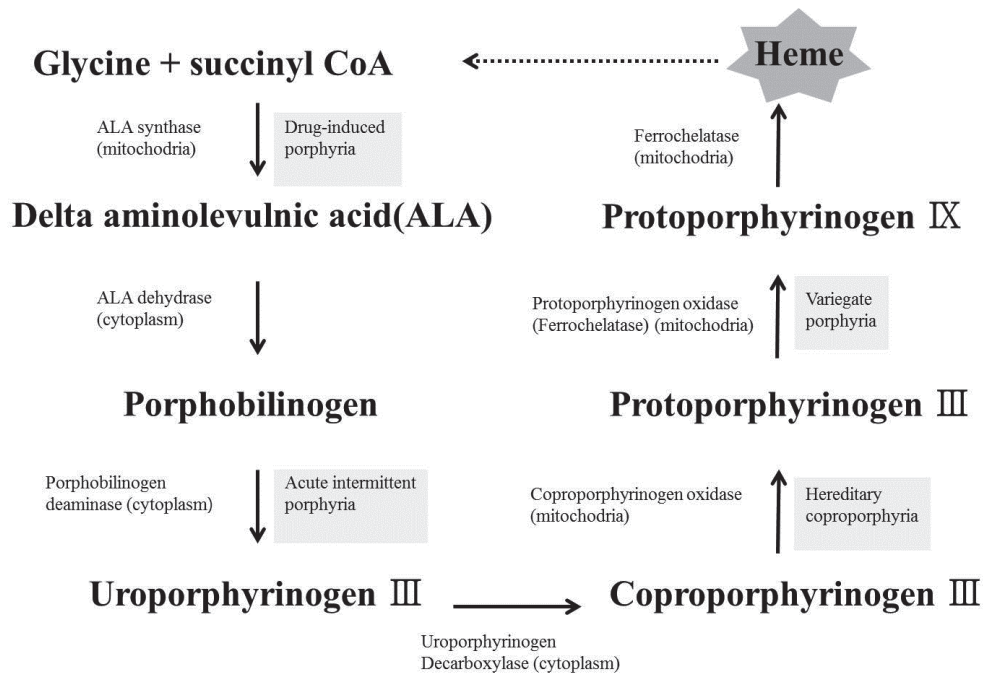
Glycine + succinyl CoA

Heme

ALA synthase (mitochondria)

Drug-induced porphyria

Ferrochelatase (mitochondria)

Delta aminolevulnic acid(ALA)

Protoporphyrinogen Ⅸ

ALA dehydrase (cytoplasm)

Protoporphyrinogen oxidase (Ferrochelatase) (mitochondria)

Variegate porphyria

Porphobilinogen

Protoporphyrinogen Ⅲ

Porphobilinogen deaminase (cytoplasm)

Acute intermittent porphyria

Coproporphyrinogen oxidase (mitochondria)

Hereditary coproporphyria

Uroporphyrinogen Ⅲ

Coproporphyrinogen Ⅲ

Uroporphyrinogen Decarboxylase (cytoplasm)